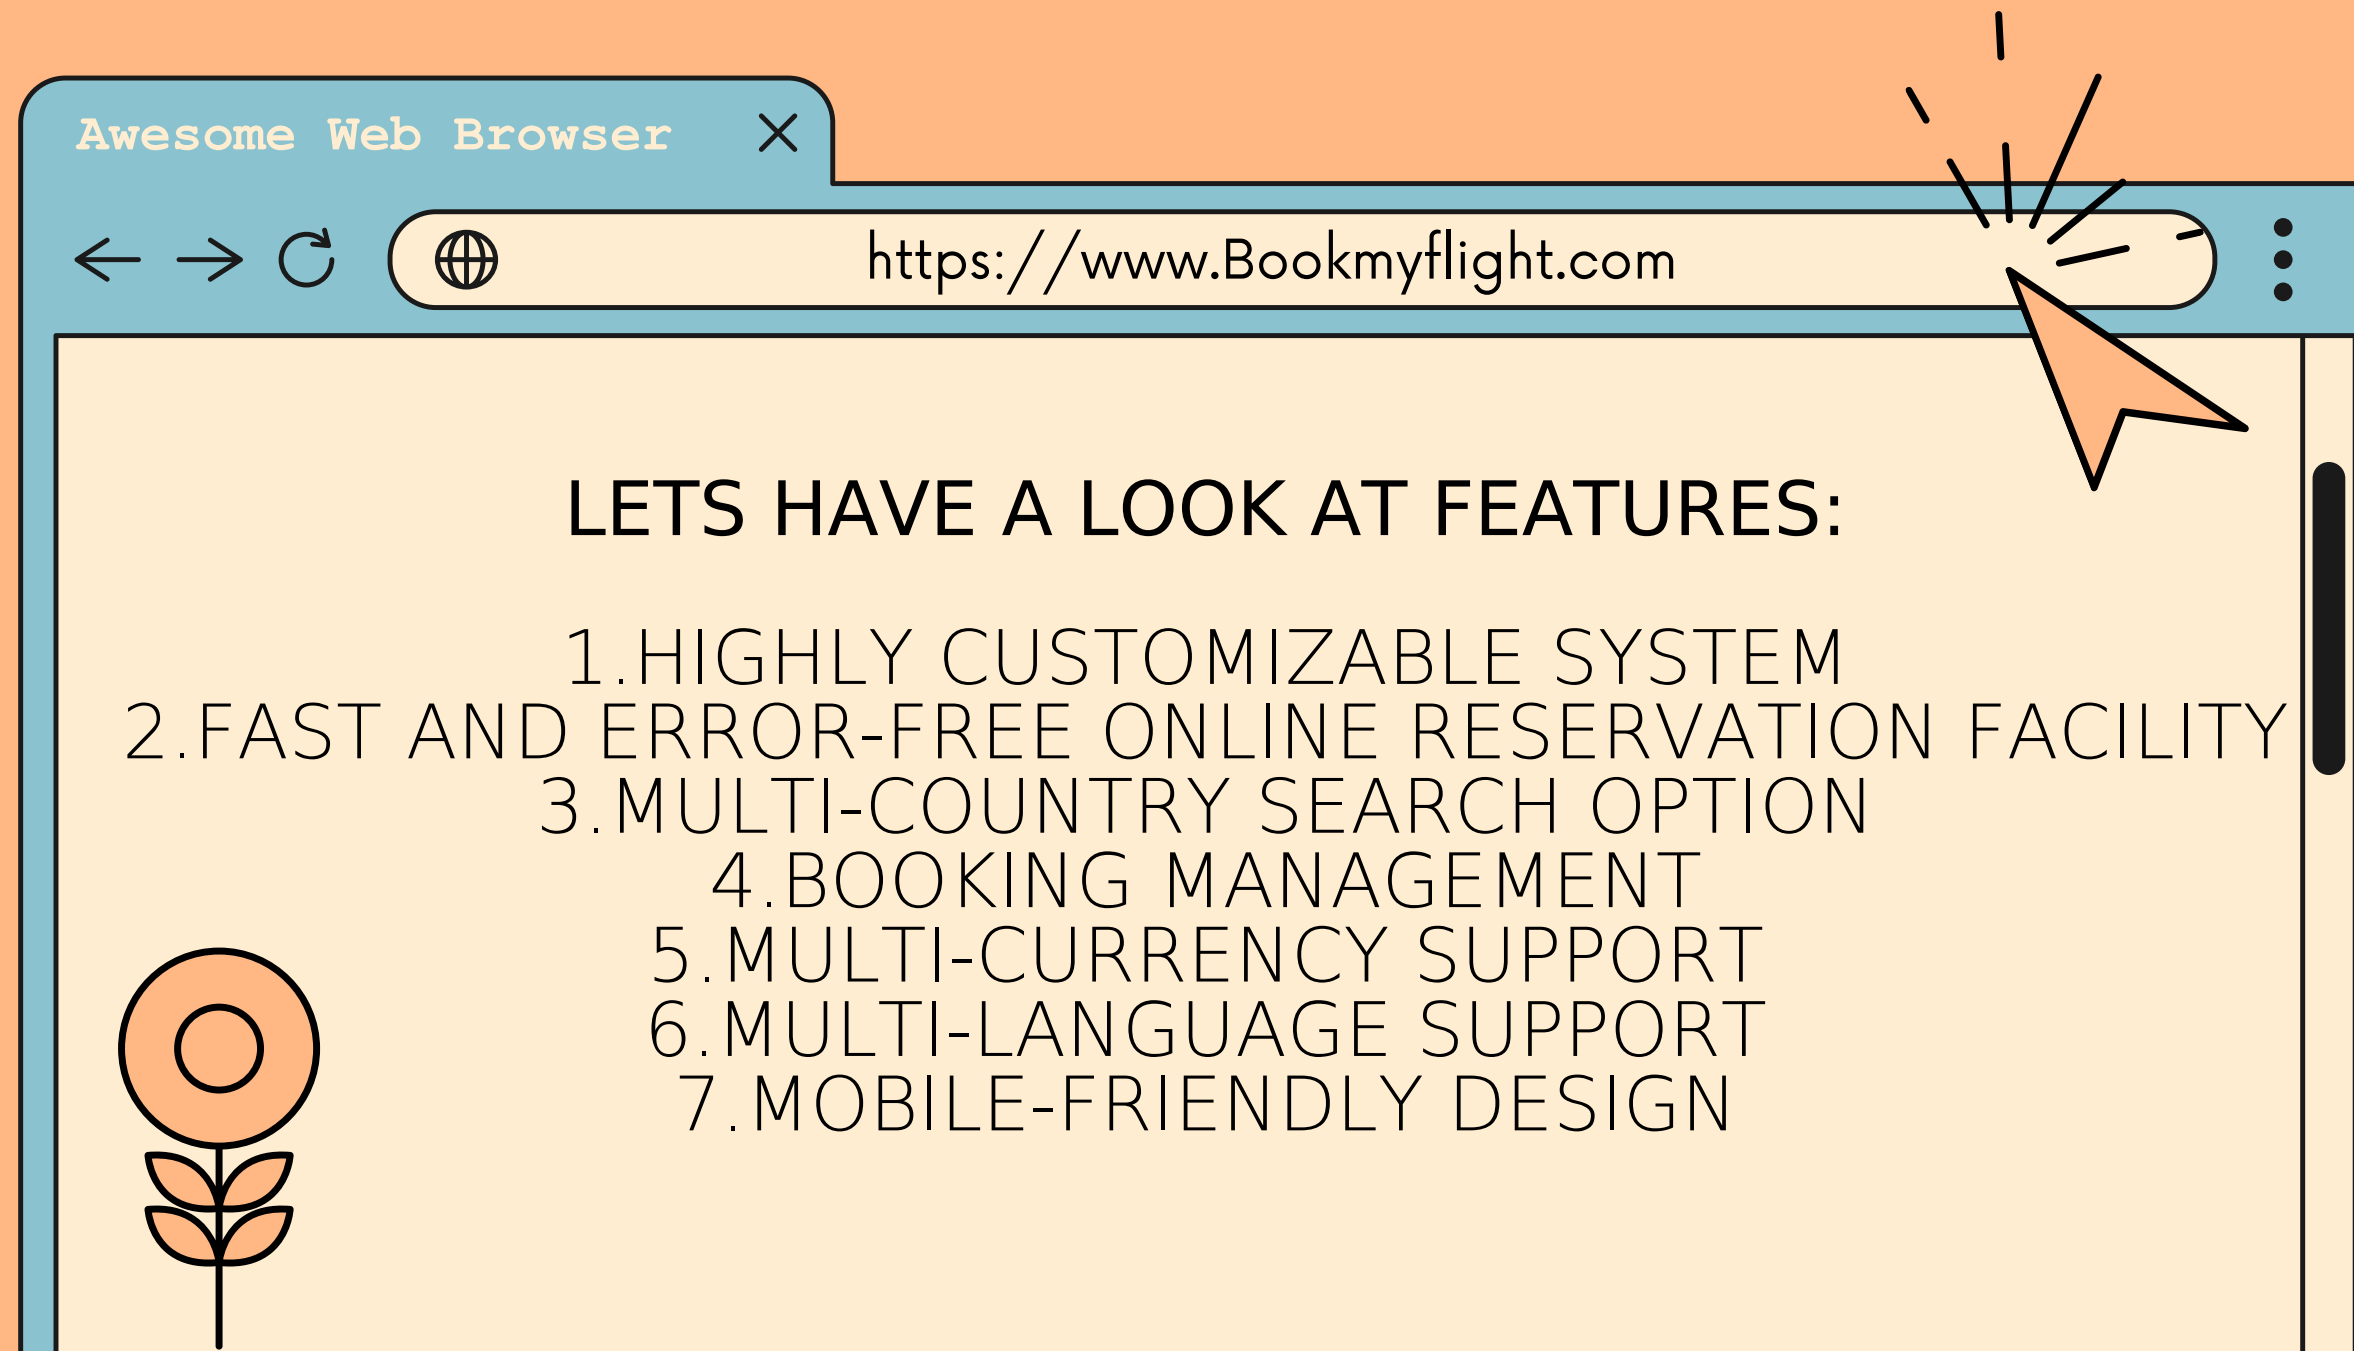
Awesome Web Browser

https://www.Bookmyflight.com

LETS HAVE A LOOK AT FEATURES:

1.HIGHLY CUSTOMIZABLE SYSTEM
2.FAST AND ERROR-FREE ONLINE RESERVATION FACILITY
3.MULTI-COUNTRY SEARCH OPTION
4.BOOKING MANAGEMENT
5.MULTI-CURRENCY SUPPORT
6.MULTI-LANGUAGE SUPPORT
7.MOBILE-FRIENDLY DESIGN